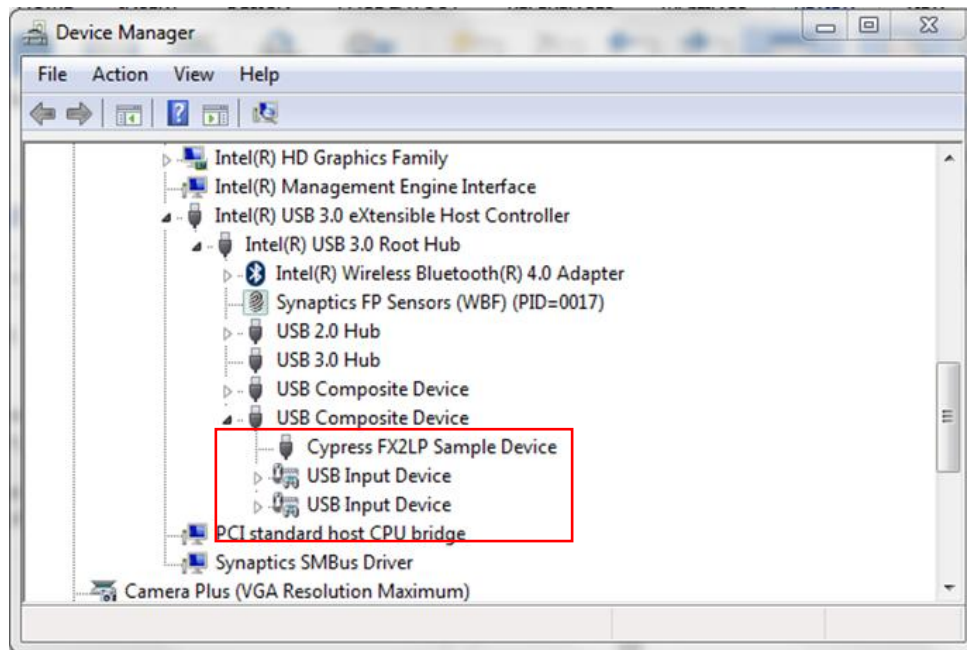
Device Manager

File Action View Help

Intel(R) HD Graphics Family
Intel(R) Management Engine Interface
Intel(R) USB 3.0 eXtensible Host Controller
Intel(R) USB 3.0 Root Hub
Intel(R) Wireless Bluetooth(R) 4.0 Adapter
Synaptics FP Sensors (WBF) (PID=0017)
USB 2.0 Hub
USB 3.0 Hub
USB Composite Device
USB Composite Device
Cypress FX2LP Sample Device
USB Input Device
USB Input Device
PCI standard host CPU bridge
Synaptics SMBus Driver
Camera Plus (VGA Resolution Maximum)